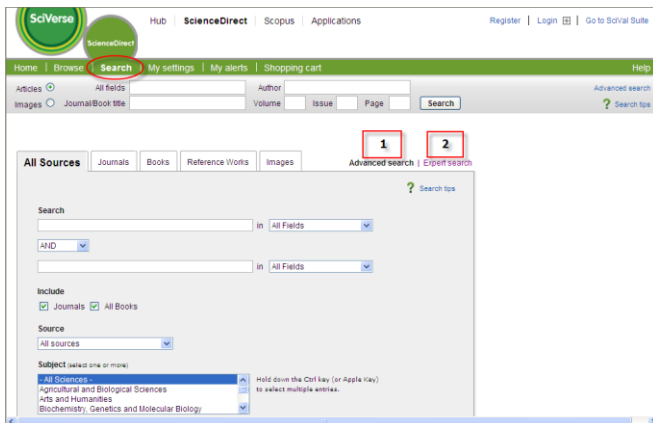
SciVerse
ScienceDirect

Hub | ScienceDirect | Scopus | Applications

Register | Login | Go to SciVal Suite

Home | Browse | Search | My settings | My alerts | Shopping cart

Help

Articles All fields Author Advanced search

Images Journal/Book title Volume Issue Page Search

? Search tips

1

2

All Sources | Journals | Books | Reference Works | Images

Advanced search | Expert search

? Search tips

Search

in All Fields

AND

in All Fields

Include

Journals All Books

Source

All sources

Subject (select one or more)

- All Sciences -
Agricultural and Biological Sciences
Arts and Humanities
Biochemistry, Genetics and Molecular Biology

Hold down the Ctrl key (or Apple Key) to select multiple entries.